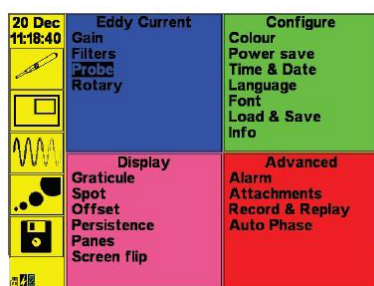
20 Dec
11:18:40

Eddy Current
Gain
Filters
Probe
Rotary

Configure
Colour
Power save
Time & Date
Language
Font
Load & Save
Info

Display
Graticule
Spot
Offset
Persistence
Panes
Screen flip

Advanced
Alarm
Attachments
Record & Replay
Auto Phase